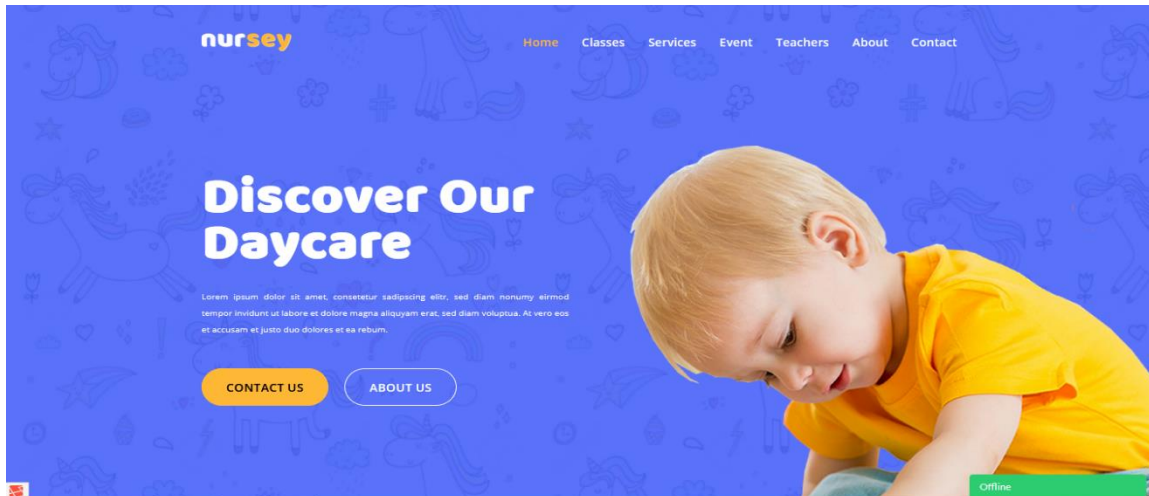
nursey

Home Classes Services Event Teachers About Contact

Discover Our Daycare

Lorem ipsum dolor sit amet, consetetur sadipscing elitr, sed diam nonumy eirmod tempor invidunt ut labore et dolore magna aliquyam erat, sed diam voluptua. At vero eos et accusam et justo duo dolores et ea rebum.

CONTACT US ABOUT US

Offline